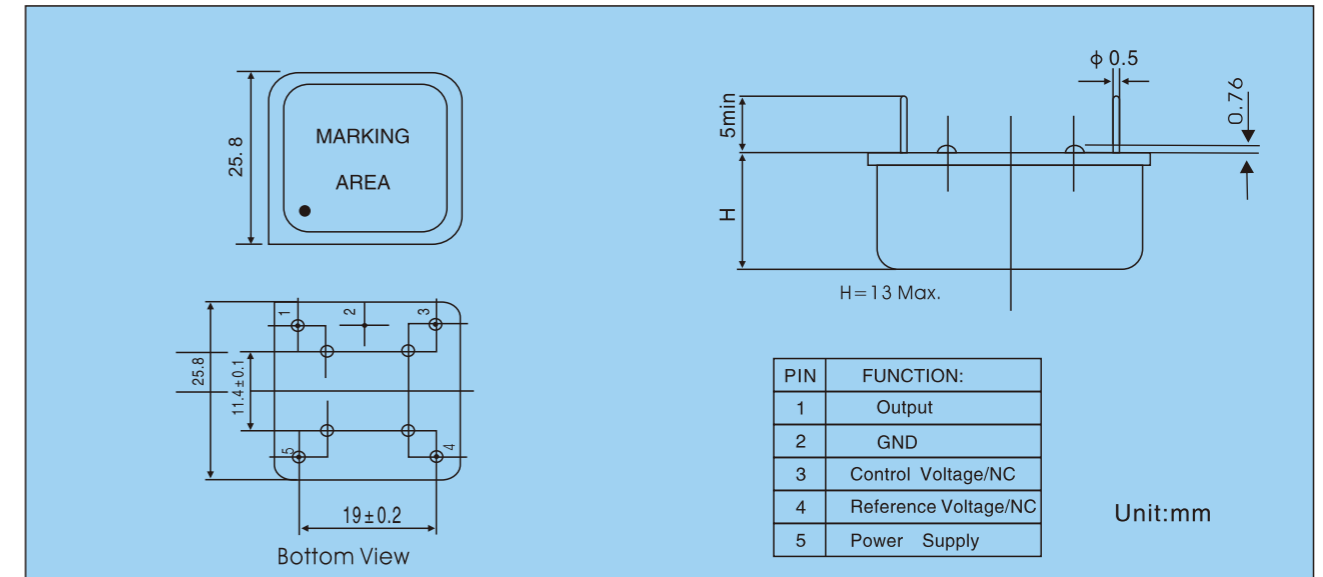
25.8

MARKING

AREA

$\phi$ 0.5

0.76

5min

H

H=13 Max.

1 2 3

25.8

11.4±0.1

5 4

19±0.2

Bottom View

| PIN | FUNCTION: |
|---|---|
| 1 | Output |
| 2 | GND |
| 3 | Control Voltage/NC |
| 4 | Reference Voltage/NC |
| 5 | Power Supply |

Unit:mm